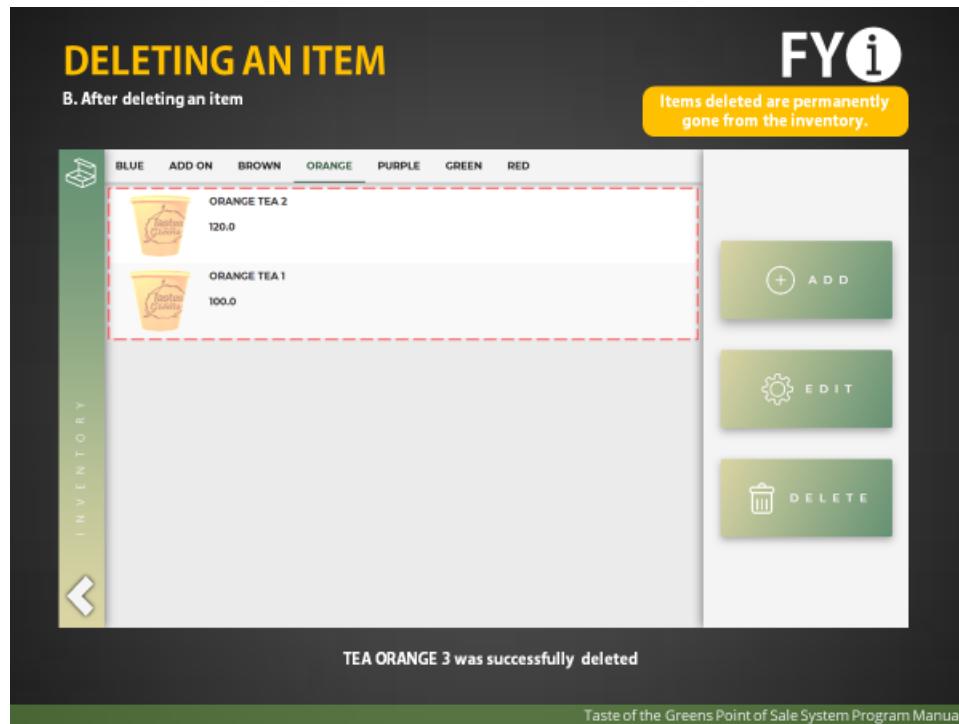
DELETING AN ITEM

B. After deleting an item

FYi

Items deleted are permanently gone from the inventory.

BLUE ADD ON BROWN ORANGE PURPLE GREEN RED

ORANGE TEA 2
120.0

ORANGE TEA 1
100.0

INVENTORY

ADD

EDIT

DELETE

TEA ORANGE 3 was successfully deleted

Taste of the Greens Point of Sale System Program Manua